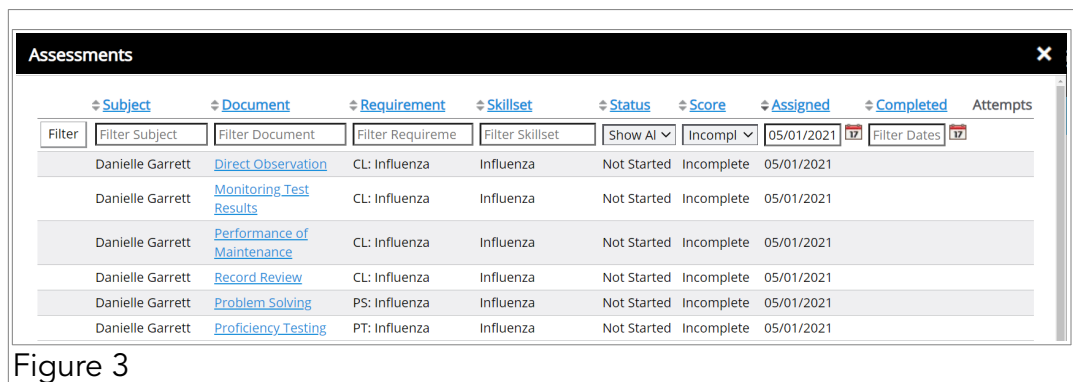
Assessments ✕

| | Subject | Document | Requirement | Skillset | Status | Score | Assigned | Completed | Attempts |
|---|---|---|---|---|---|---|---|---|---|
| Filter | Filter Subject | Filter Document | Filter Requireme | Filter Skillset | Show Al | Incompl | 05/01/2021 | Filter Dates | |
| | Danielle Garrett | Direct Observation | CL: Influenza | Influenza | Not Started | Incomplete | 05/01/2021 | | |
| | Danielle Garrett | Monitoring Test Results | CL: Influenza | Influenza | Not Started | Incomplete | 05/01/2021 | | |
| | Danielle Garrett | Performance of Maintenance | CL: Influenza | Influenza | Not Started | Incomplete | 05/01/2021 | | |
| | Danielle Garrett | Record Review | CL: Influenza | Influenza | Not Started | Incomplete | 05/01/2021 | | |
| | Danielle Garrett | Problem Solving | PS: Influenza | Influenza | Not Started | Incomplete | 05/01/2021 | | |
| | Danielle Garrett | Proficiency Testing | PT: Influenza | Influenza | Not Started | Incomplete | 05/01/2021 | | |

Figure 3